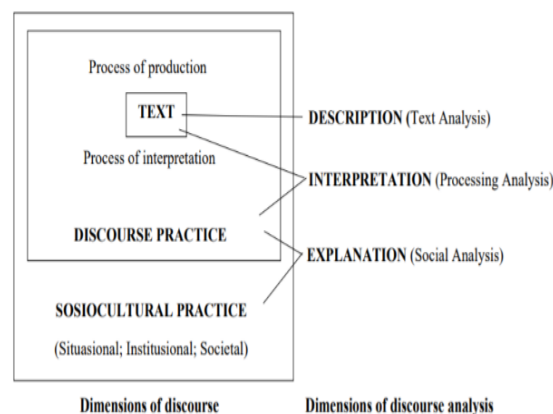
Process of production

TEXT

Process of interpretation

DISCOURSE PRACTICE

SOSIOCULTURAL PRACTICE

(Situasional; Institusional; Societal)

DESCRIPTION (Text Analysis)

INTERPRETATION (Processing Analysis)

EXPLANATION (Social Analysis)

Dimensions of discourse

Dimensions of discourse analysis